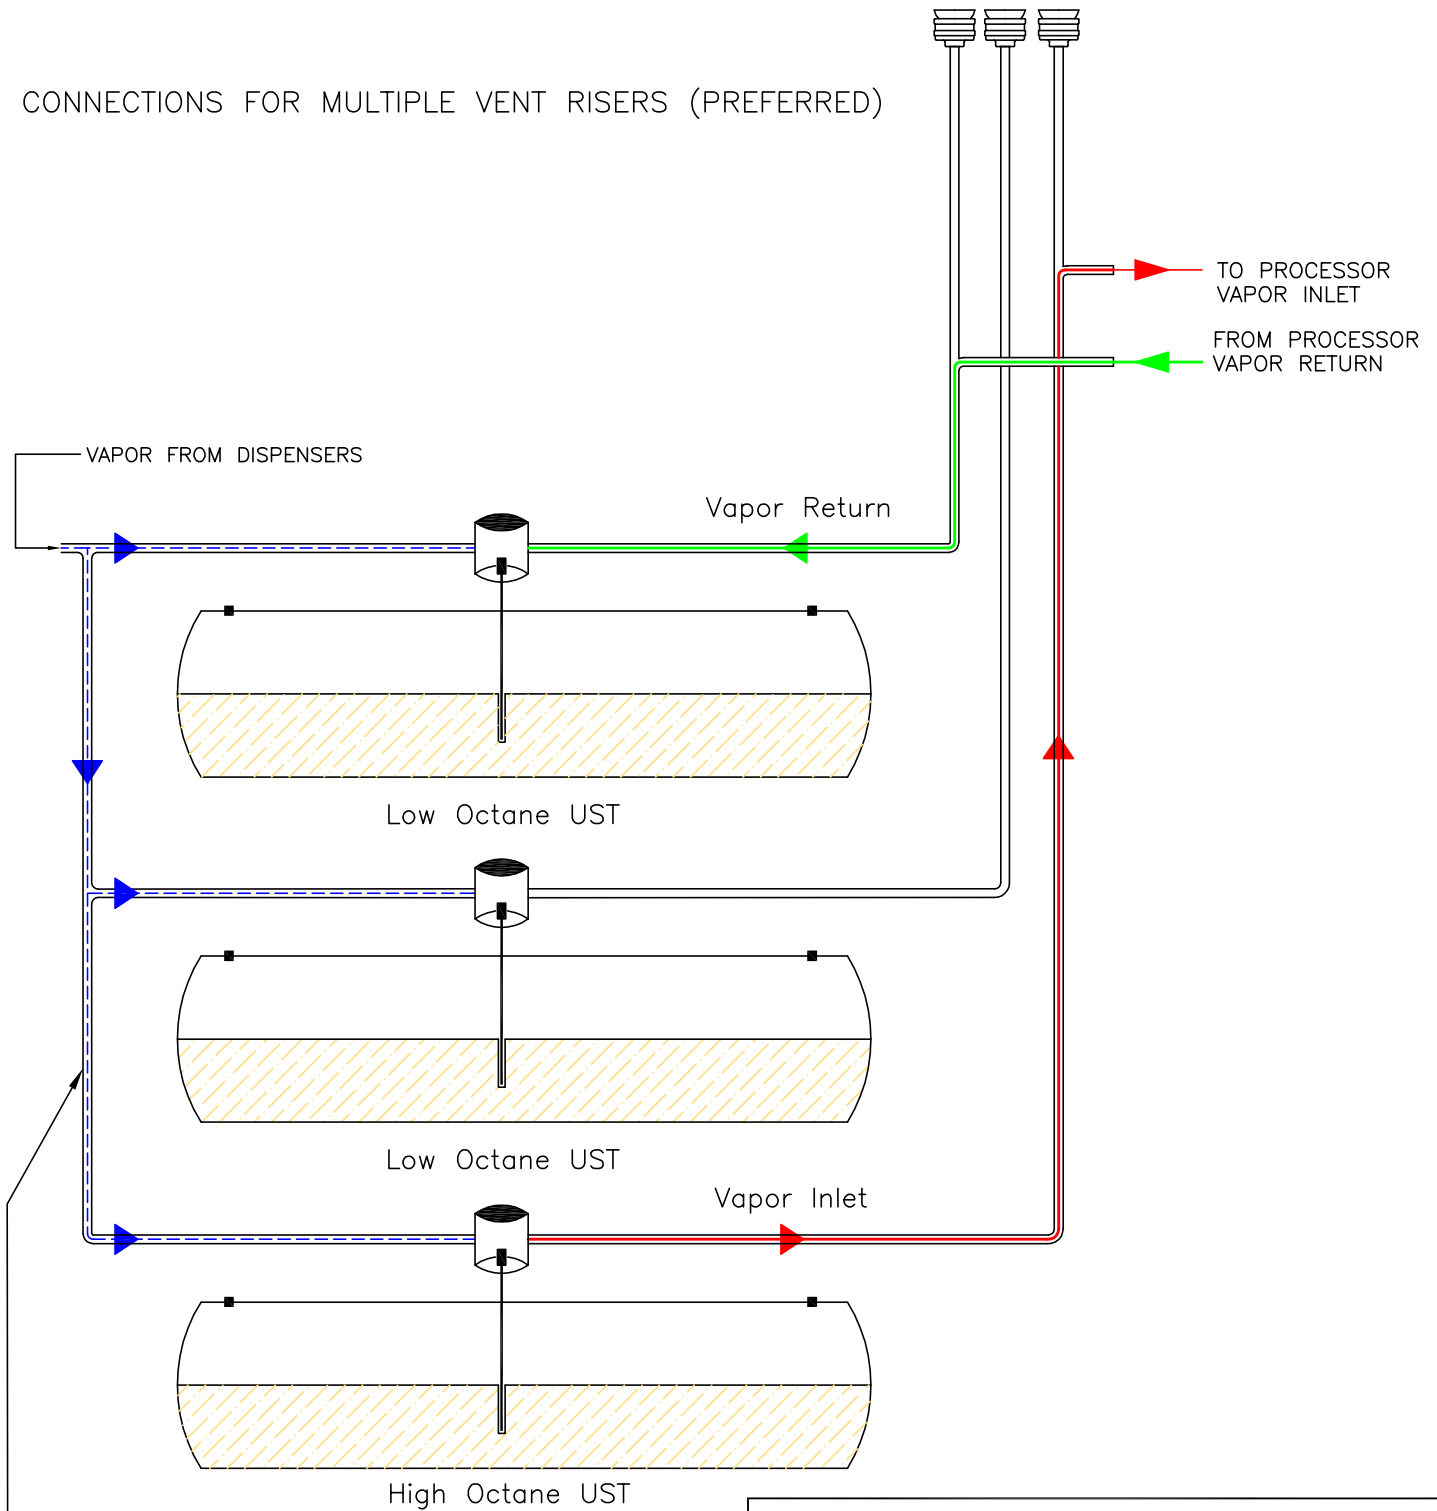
CONNECTIONS FOR MULTIPLE VENT RISERS (PREFERRED)

TO PROCESSOR
VAPOR INLET

FROM PROCESSOR
VAPOR RETURN

VAPOR FROM DISPENSERS

Vapor Return

Low Octane UST

Low Octane UST

Vapor Inlet

High Octane UST